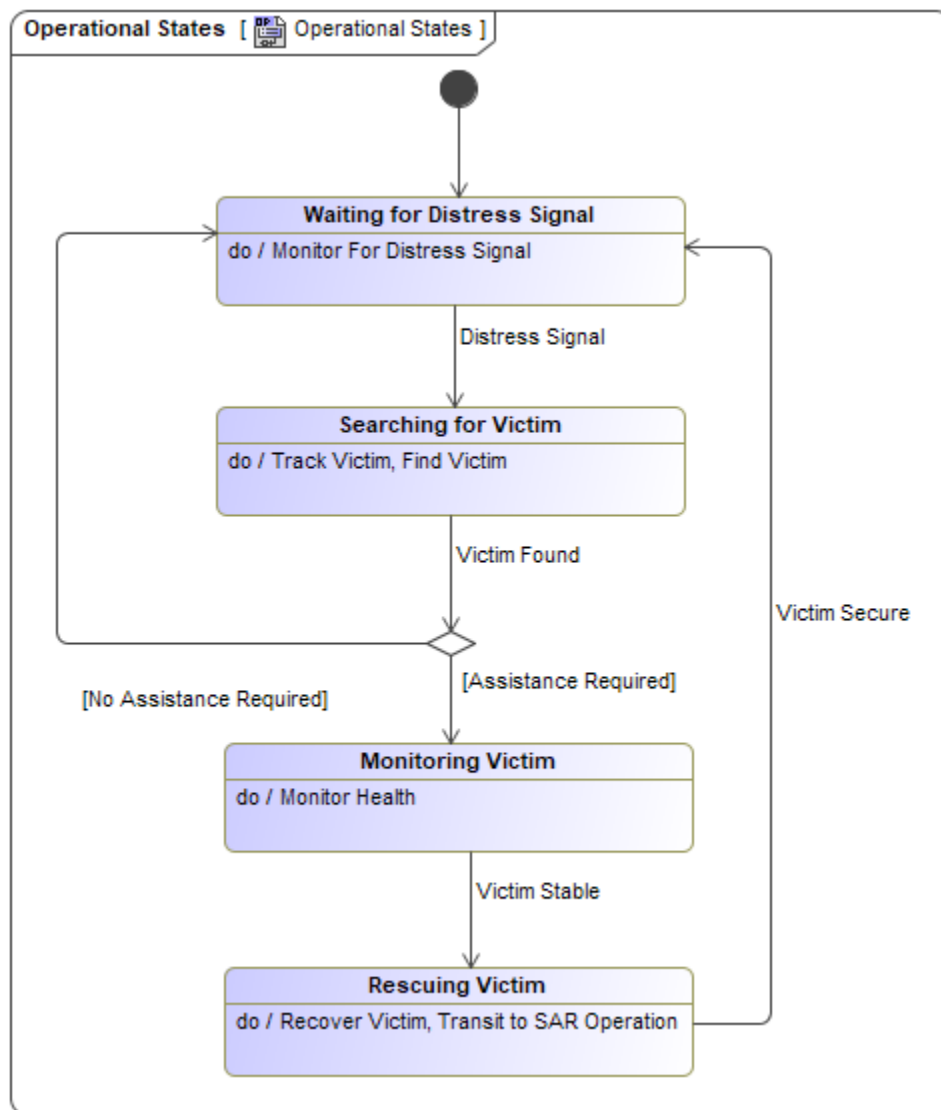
Operational States [ Operational States ]

Waiting for Distress Signal
do / Monitor For Distress Signal

Distress Signal

Searching for Victim
do / Track Victim, Find Victim

Victim Found

Victim Secure

[No Assistance Required]

[Assistance Required]

Monitoring Victim
do / Monitor Health

Victim Stable

Rescuing Victim
do / Recover Victim, Transit to SAR Operation